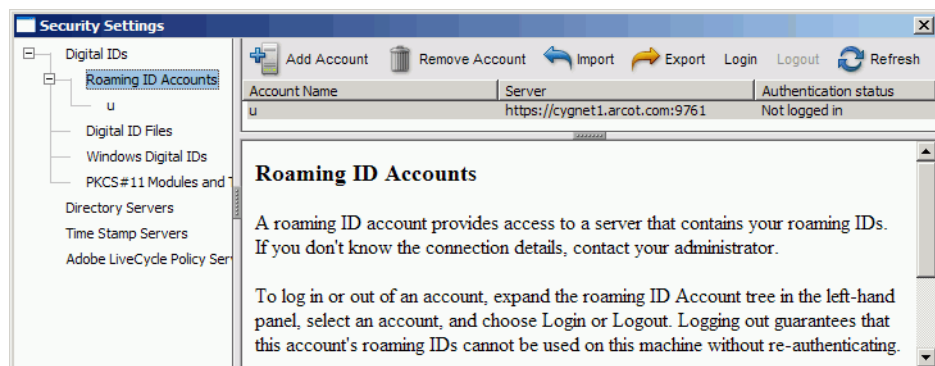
Security Settings

Digital IDs
Roaming ID Accounts
u
Digital ID Files
Windows Digital IDs
PKCS#11 Modules and T
Directory Servers
Time Stamp Servers
Adobe LiveCycle Policy Ser

Add Account Remove Account Import Export Login Logout Refresh

| Account Name | Server | Authentication status |
|---|---|---|
| u | https://cygnet1.arcot.com:9761 | Not logged in |

Roaming ID Accounts

A roaming ID account provides access to a server that contains your roaming IDs. If you don't know the connection details, contact your administrator.

To log in or out of an account, expand the roaming ID Account tree in the left-hand panel, select an account, and choose Login or Logout. Logging out guarantees that this account's roaming IDs cannot be used on this machine without re-authenticating.